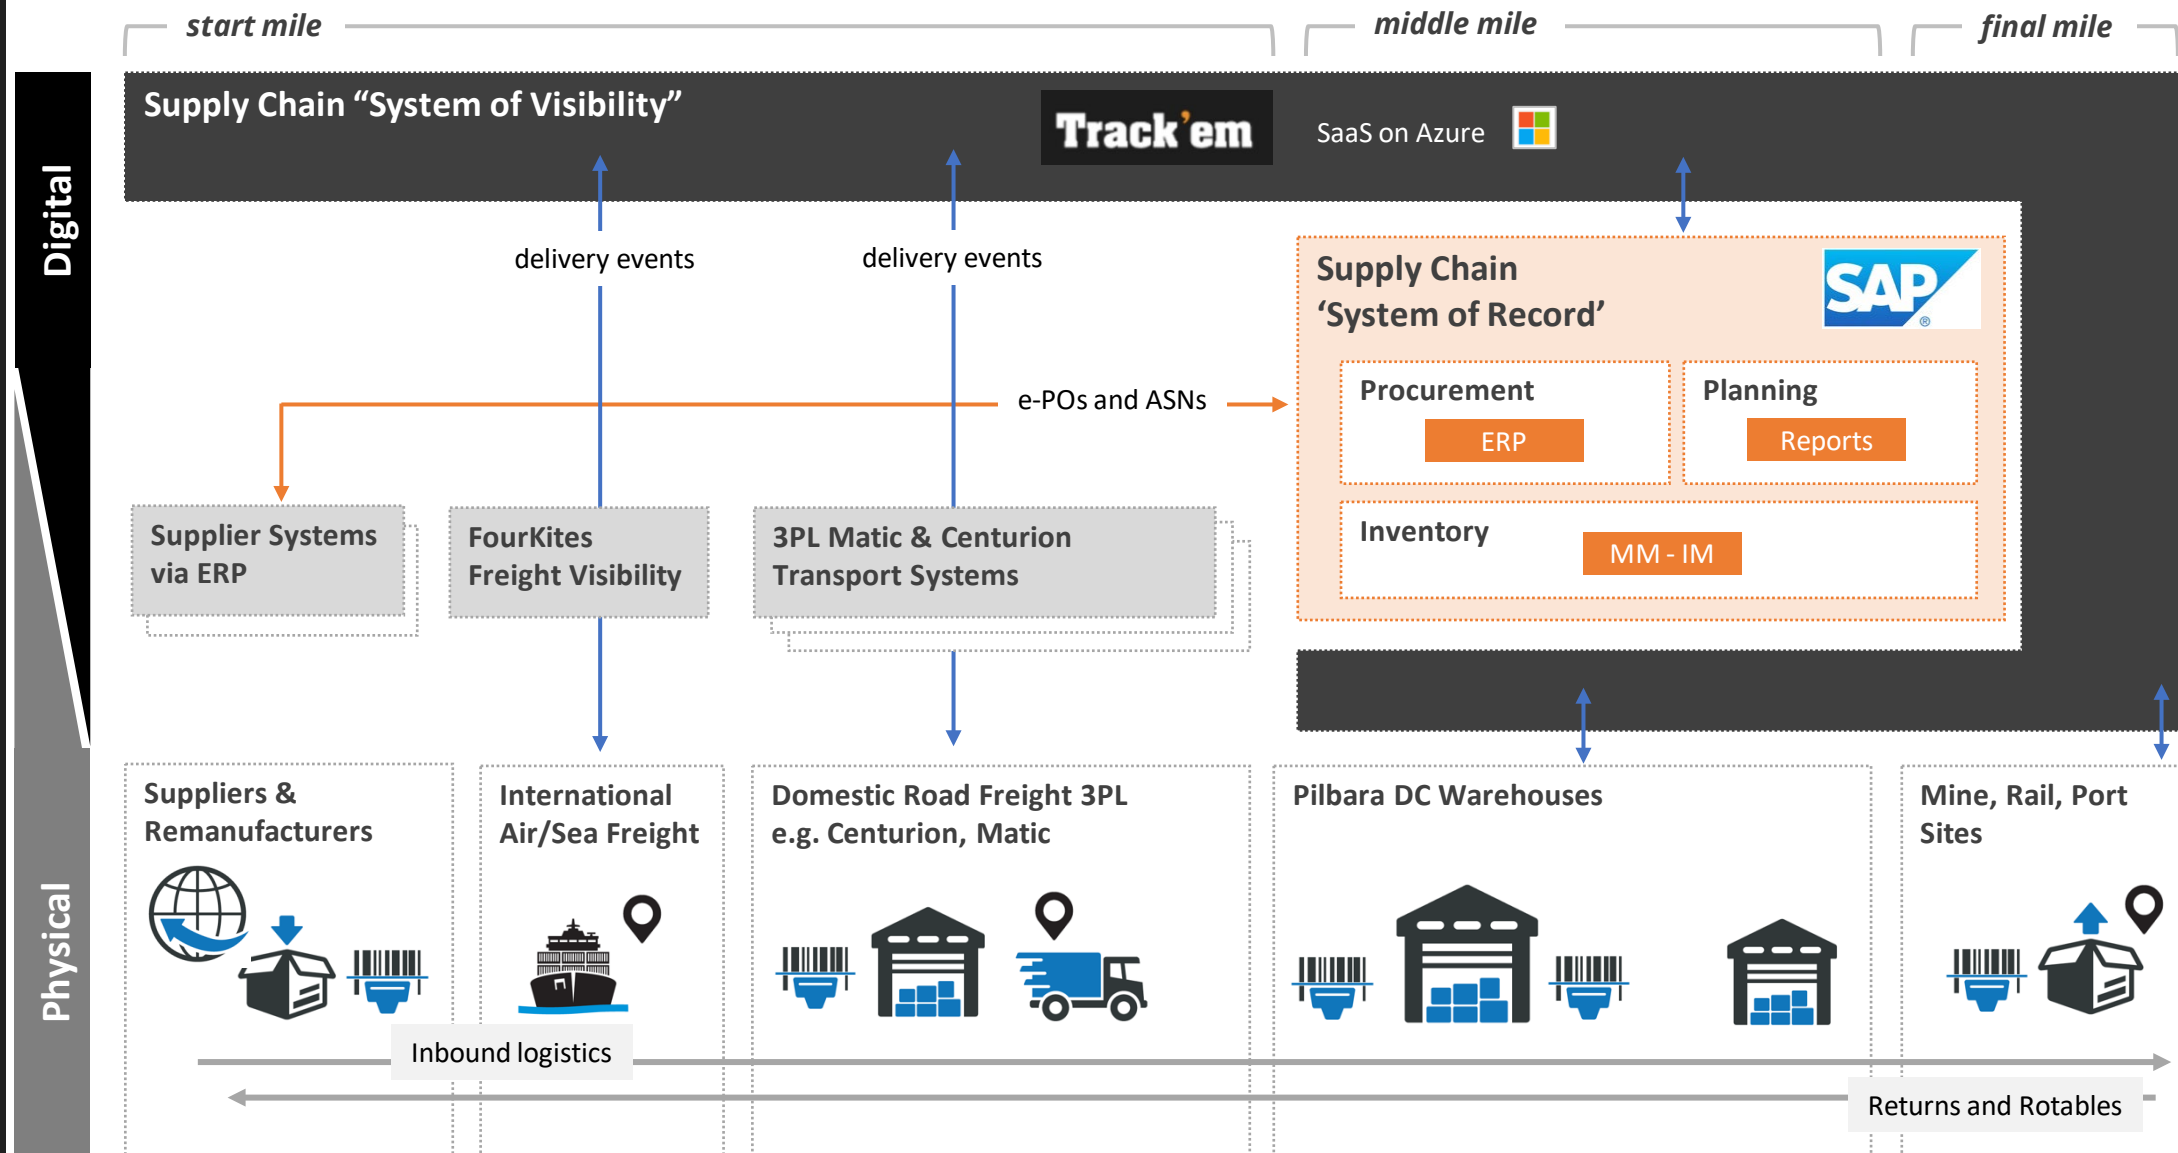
start mile

middle mile

final mile

Digital

Supply Chain “System of Visibility”

Track’em

SaaS on Azure

delivery events

delivery events

Supply Chain ‘System of Record’

SAP

e-POs and ASNs

Procurement

ERP

Planning

Reports

Inventory

MM - IM

Supplier Systems via ERP

FourKites Freight Visibility

3PL Matic & Centurion Transport Systems

Physical

Suppliers & Remanufacturers

International Air/Sea Freight

Domestic Road Freight 3PL e.g. Centurion, Matic

Pilbara DC Warehouses

Mine, Rail, Port Sites

Inbound logistics

Returns and Rotables